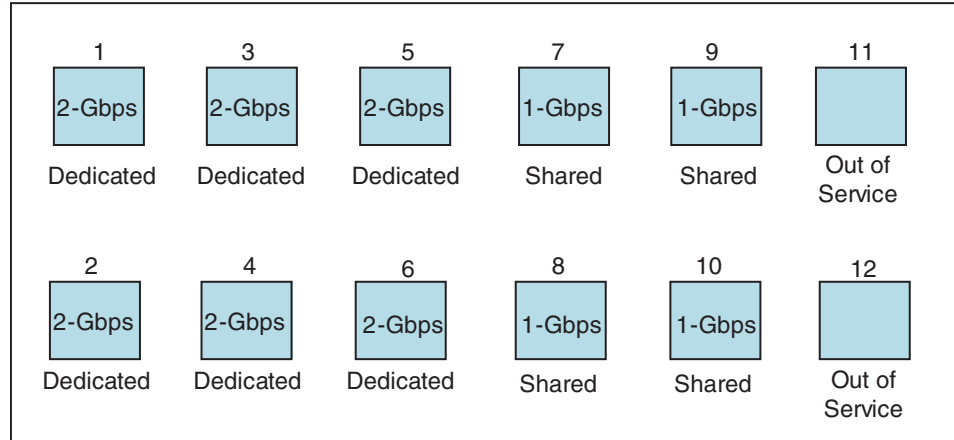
1
2-Gbps
Dedicated

3
2-Gbps
Dedicated

5
2-Gbps
Dedicated

7
1-Gbps
Shared

9
1-Gbps
Shared

11
Out of Service

2
2-Gbps
Dedicated

4
2-Gbps
Dedicated

6
2-Gbps
Dedicated

8
1-Gbps
Shared

10
1-Gbps
Shared

12
Out of Service